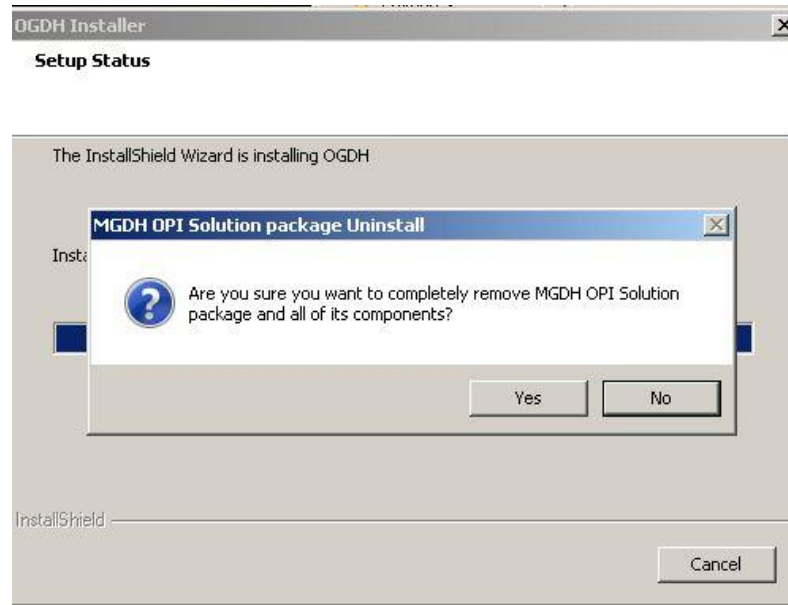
OGDH Installer
Setup Status

The InstallShield Wizard is installing OGDH

Insta

MGDH OPI Solution package Uninstall

Are you sure you want to completely remove MGDH OPI Solution package and all of its components?

Yes
No

InstallShield

Cancel